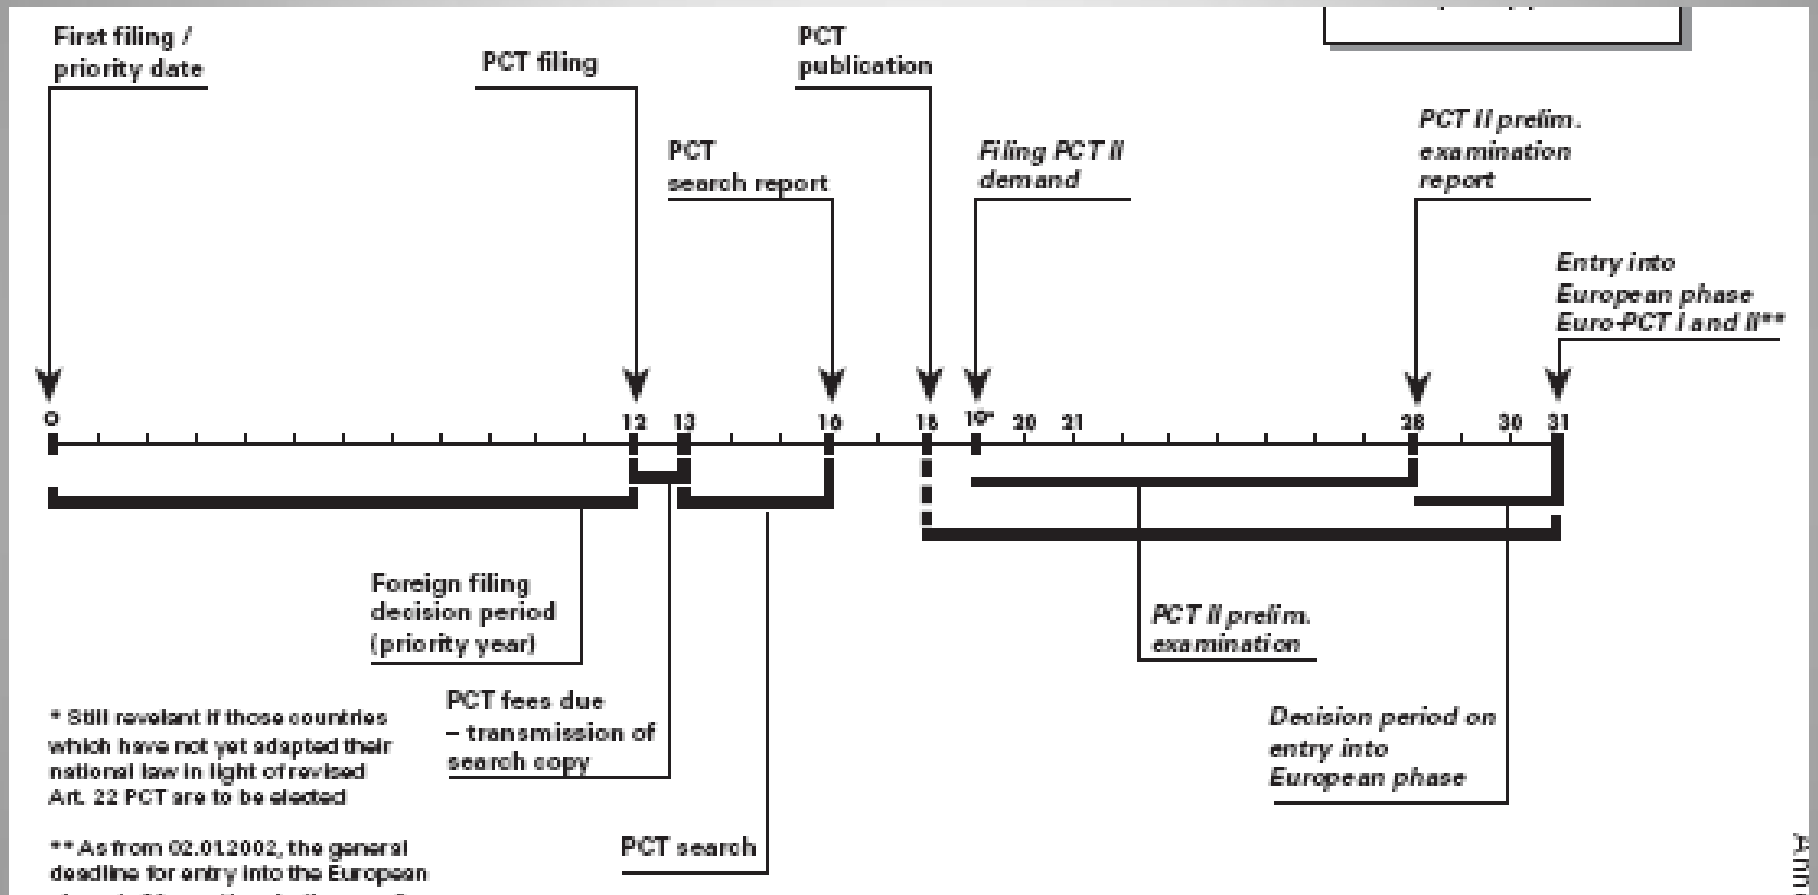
First filing / priority date

PCT filing

PCT publication

PCT search report

Filing PCT II demand

PCT II prelim. examination report

Entry into European phase Euro-PCT I and II**

0

12

13

16

18

19*

20

21

28

30

31

Foreign filing decision period (priority year)

PCT II prelim. examination

PCT fees due – transmission of search copy

Decision period on entry into European phase

PCT search

* Still revelant if those countries which have not yet adapted their national law in light of revised Art. 22 PCT are to be elected

** As from 02.01.2002, the general deadline for entry into the European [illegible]